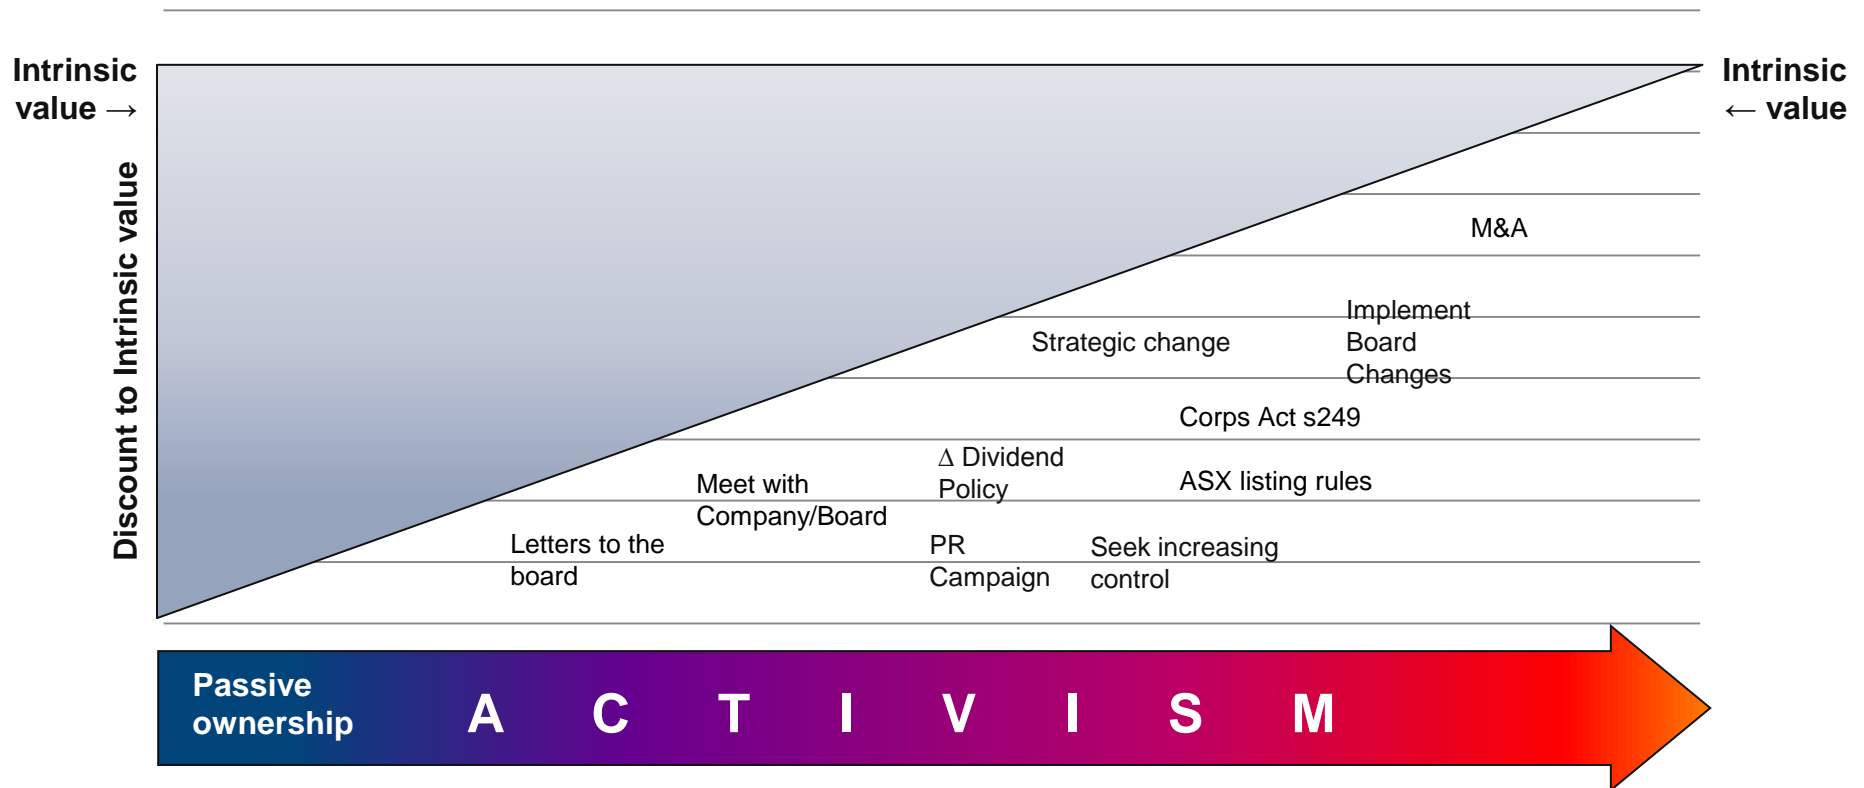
Intrinsic value →

Intrinsic ← value

Discount to Intrinsic value

M&A

Implement Board Changes

Strategic change

Corps Act s249

Δ Dividend Policy

ASX listing rules

Meet with Company/Board

Letters to the board

PR Campaign

Seek increasing control

Passive ownership

A C T I V I S M